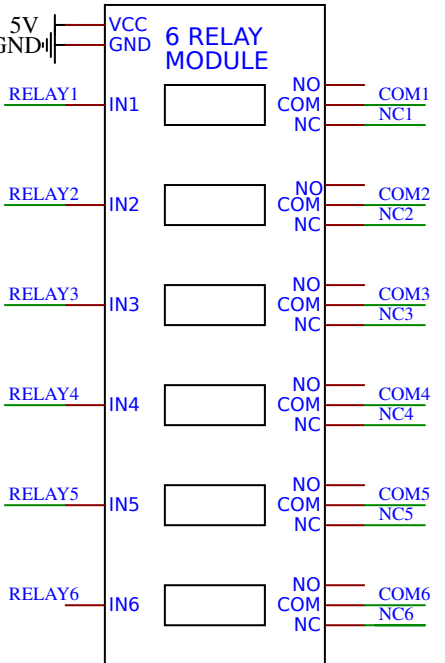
5V
GND
VCC
GND
6 RELAY MODULE

RELAY1
IN1
NO
COM
NC
COM1
NC1

RELAY2
IN2
NO
COM
NC
COM2
NC2

RELAY3
IN3
NO
COM
NC
COM3
NC3

RELAY4
IN4
NO
COM
NC
COM4
NC4

RELAY5
IN5
NO
COM
NC
COM5
NC5

RELAY6
IN6
NO
COM
NC
COM6
NC6